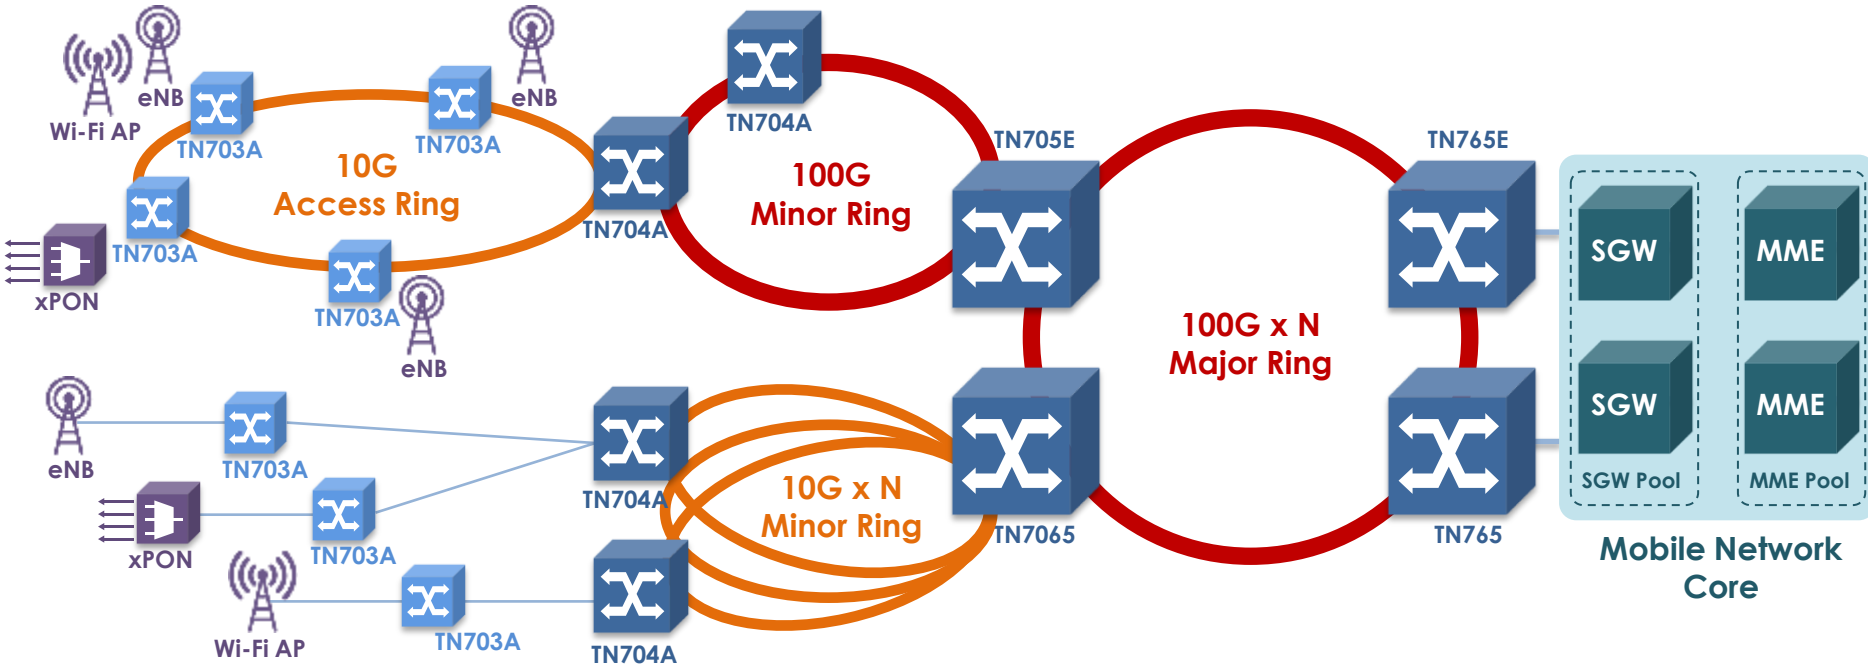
Wi-Fi AP
eNB
TN703A
TN703A
eNB
TN704A
TN704A
10G
Access Ring
100G
Minor Ring
TN705E
TN765E
TN703A
xPON
TN703A
eNB
TN704A
100G x N
Major Ring
SGW
MME
SGW
MME
SGW Pool
MME Pool
eNB
TN703A
xPON
TN703A
Wi-Fi AP
TN703A
TN704A
10G x N
Minor Ring
TN7065
TN765
TN704A
Mobile Network Core